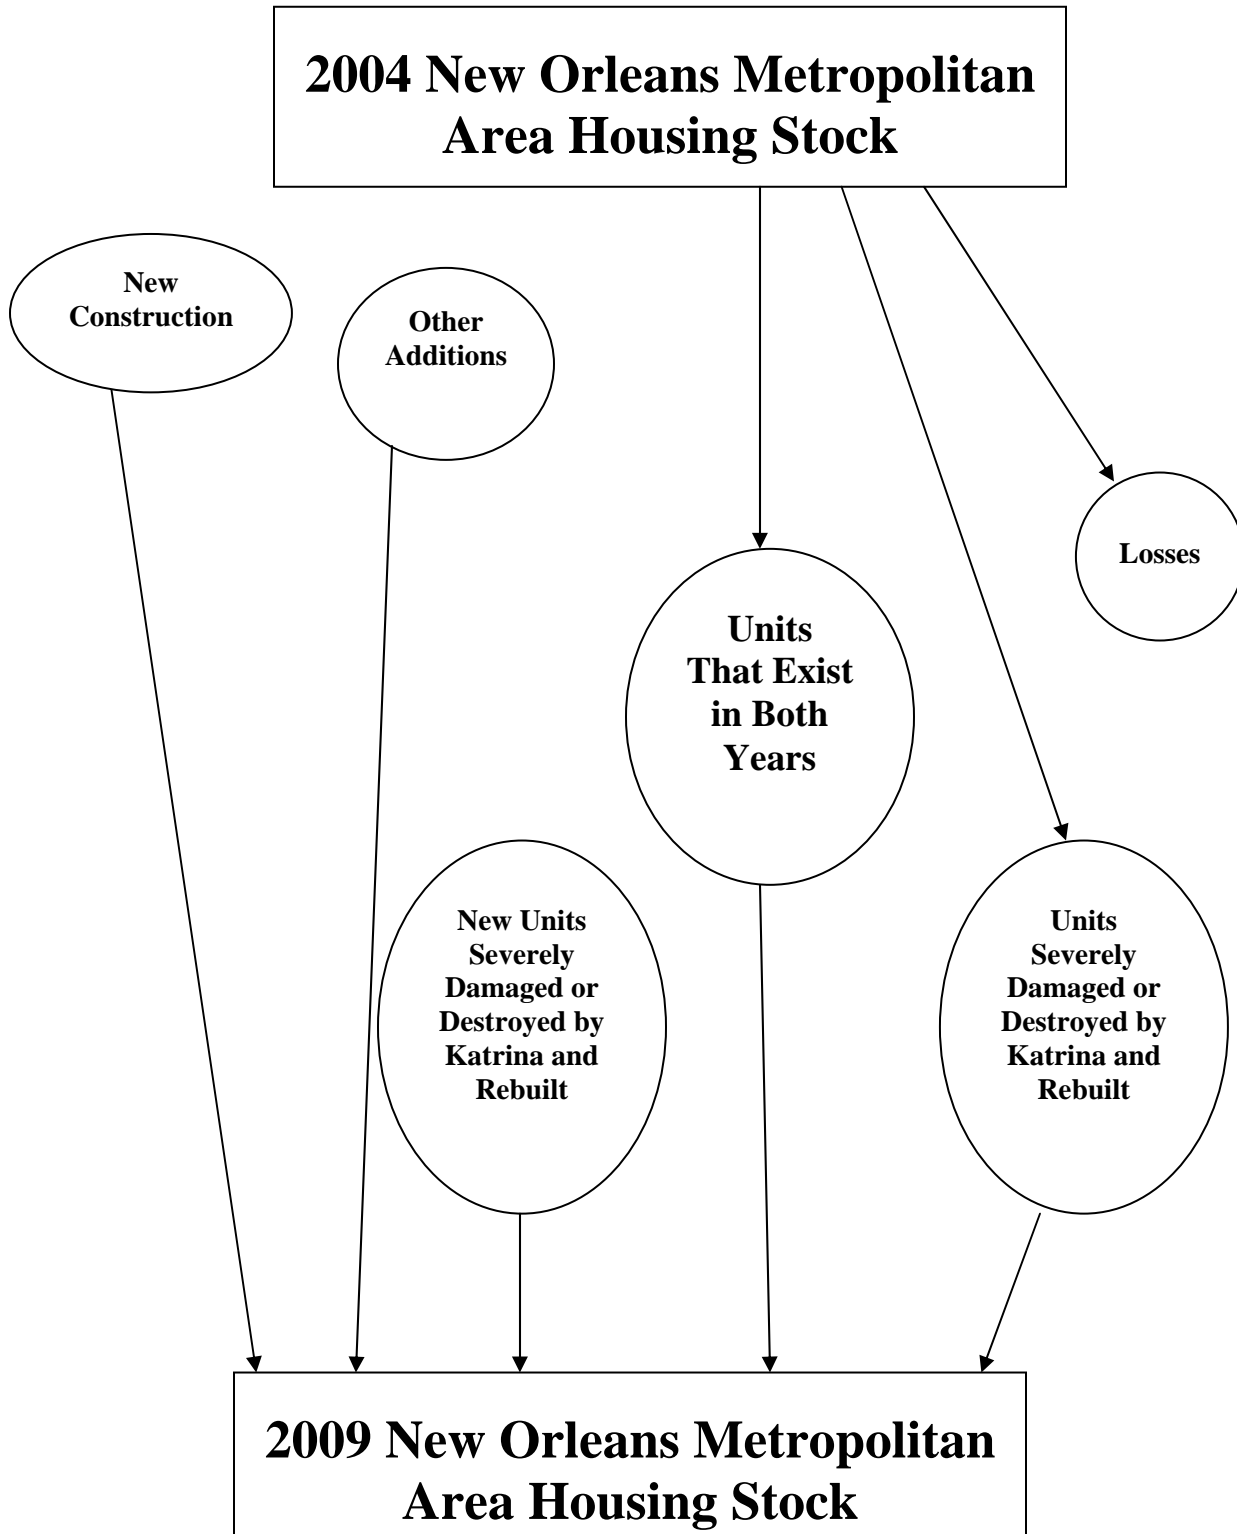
2004 New Orleans Metropolitan Area Housing Stock

New Construction

Other Additions

Losses

Units That Exist in Both Years

New Units Severely Damaged or Destroyed by Katrina and Rebuilt

Units Severely Damaged or Destroyed by Katrina and Rebuilt

2009 New Orleans Metropolitan Area Housing Stock